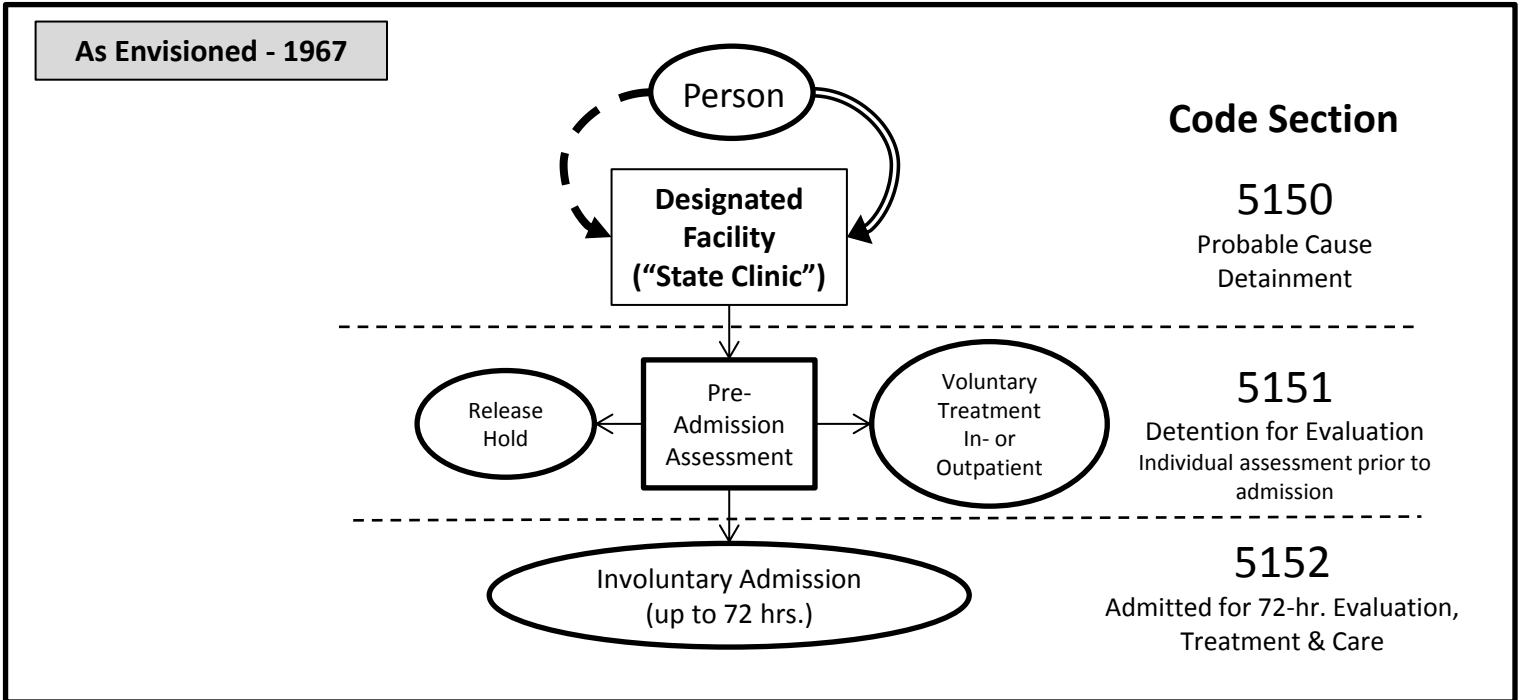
As Envisioned - 1967

Person

Code Section

Designated Facility ("State Clinic")

5150
Probable Cause Detainment

Release Hold

Pre-Admission Assessment

Voluntary Treatment In- or Outpatient

5151
Detention for Evaluation
Individual assessment prior to admission

Involuntary Admission (up to 72 hrs.)

5152
Admitted for 72-hr. Evaluation, Treatment & Care